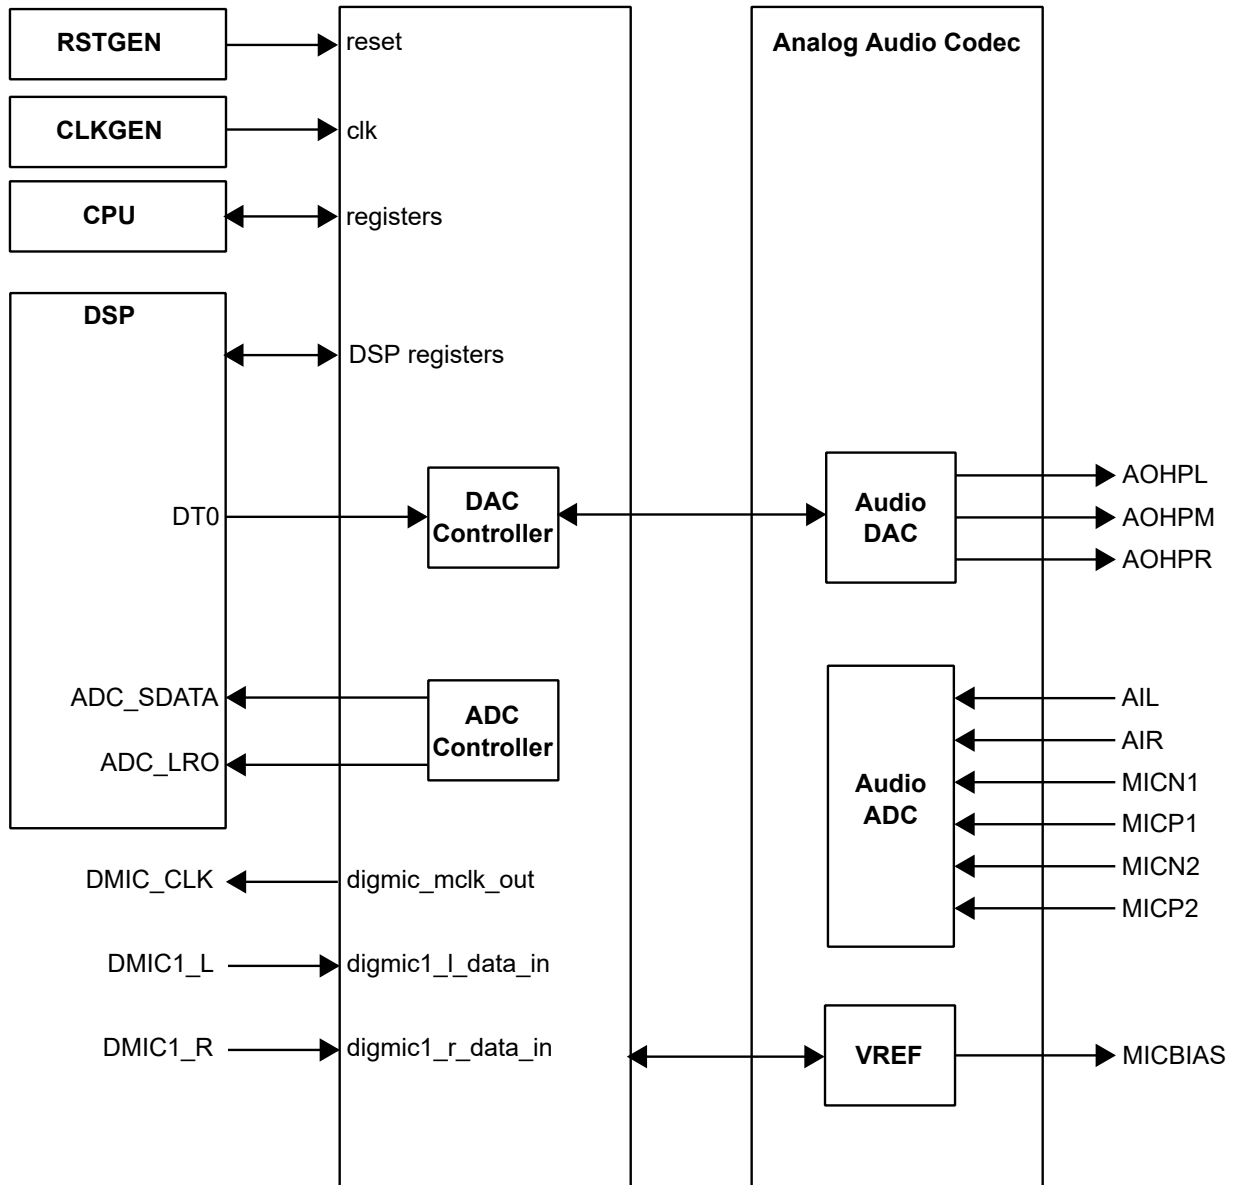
RSTGEN
reset
CLKGEN
clk
CPU
registers
DSP
DSP registers
DT0
DAC Controller
Audio DAC
AOHPL
AOHPM
AOHPR
ADC_SDATA
ADC_LRO
ADC Controller
Audio ADC
AIL
AIR
MICN1
MICP1
MICN2
MICP2
DMIC_CLK
digmic_mclk_out
DMIC1_L
digmic1_l_data_in
DMIC1_R
digmic1_r_data_in
VREF
MICBIAS
Analog Audio Codec